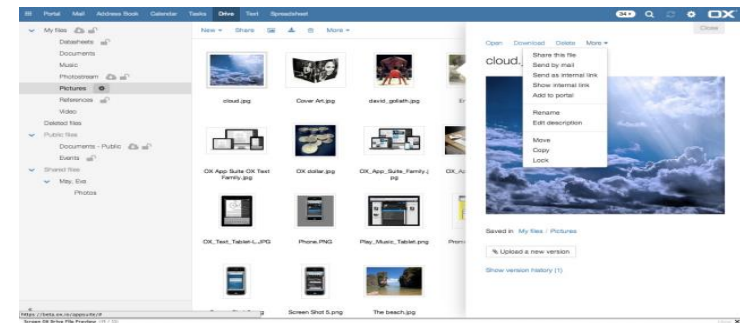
Portal Mail Address Book Calendar Tasks Drive Text Spreadsheet

34 OX

My files
Datasheets
Documents
Music
Photostream
Pictures
References
Video
Deleted files
Public files
Documents - Public
Events
Shared files
May, Eve
Photos

New Share More

cloud.jpg
Cover Art.jpg
david_goliath.jpg
OX App Suite OX Text Family.jpg
OX dollar.jpg
OX_App_Suite_Family.jpg
OX_Text_Tablet-L.JPG
Phone.PNG
Play_Music_Tablet.png
Screen Shot 5.png
The beach.jpg

Close

Open Download Delete More
cloud.
Share this file
Send by mail
Send as internal link
Show internal link
Add to portal
Rename
Edit description
Move
Copy
Lock

Saved in My files / Pictures
Upload a new version
Show version history (1)

https://beta.ox.io/appsuite/#
Screen OX Drive File Preview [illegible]